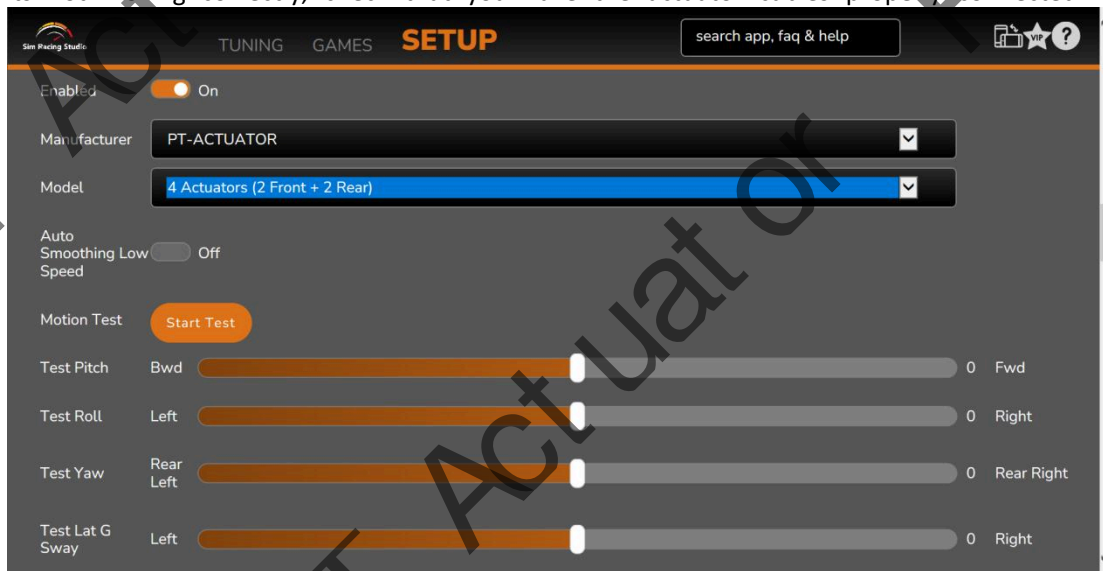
Sim Racing Studio

TUNING GAMES SETUP

search app, faq & help

VIP ?

Enabled On

Manufacturer PT-ACTUATOR

Model 4 Actuators (2 Front + 2 Rear)

Auto Smoothing Low Speed Off

Motion Test Start Test

| | | | |
|---|---|---|---|
| Test Pitch | Bwd | 0 | Fwd |
| Test Roll | Left | 0 | Right |
| Test Yaw | Rear Left | 0 | Rear Right |
| Test Lat G Sway | Left | 0 | Right |

PT Actuator